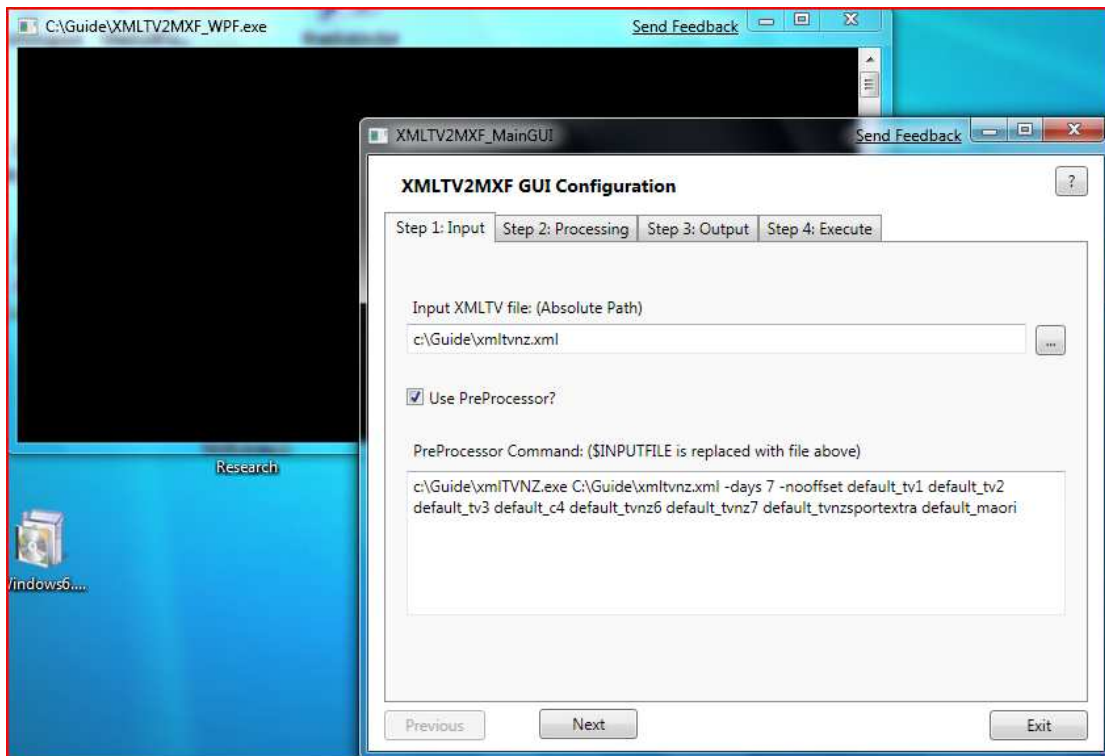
C:\Guide\XMLTV2MXF_WPF.exe

Send Feedback

XMLTV2MXF_MainGUI

Send Feedback

XMLTV2MXF GUI Configuration

?

Step 1: Input | Step 2: Processing | Step 3: Output | Step 4: Execute

Input XMLTV file: (Absolute Path)

c:\Guide\xmltvnz.xml

...

Use PreProcessor?

PreProcessor Command: ($INPUTFILE is replaced with file above)

c:\Guide\xmlTVNZ.exe C:\Guide\xmltvnz.xml -days 7 -nooffset default_tv1 default_tv2 default_tv3 default_c4 default_tvnz6 default_tvnz7 default_tvnzsportextra default_maori

Research

/indows6....

Previous

Next

Exit